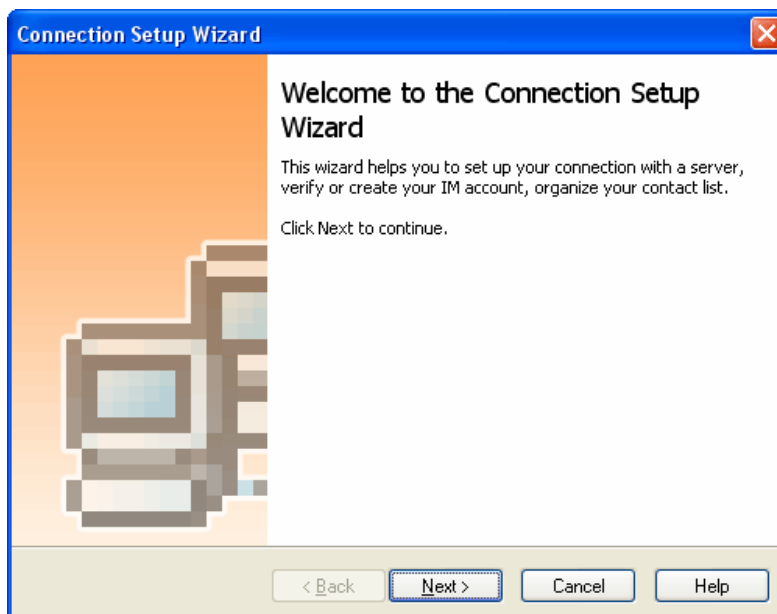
Connection Setup Wizard

Welcome to the Connection Setup Wizard

This wizard helps you to set up your connection with a server, verify or create your IM account, organize your contact list.

Click Next to continue.

< Back
Next >
Cancel
Help